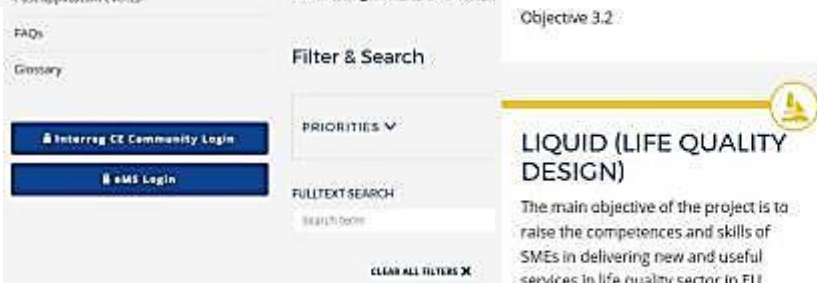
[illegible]

FAQs

Glossary

Interreg CE Community Login

eMS Login

Filter & Search

PRIORITIES

FULLTEXT SEARCH

Search term

CLEAR ALL FILTERS

Objective 3.2

LIQUID (LIFE QUALITY DESIGN)

The main objective of the project is to raise the competences and skills of SMEs in delivering new and useful services in life quality sector in EU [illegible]